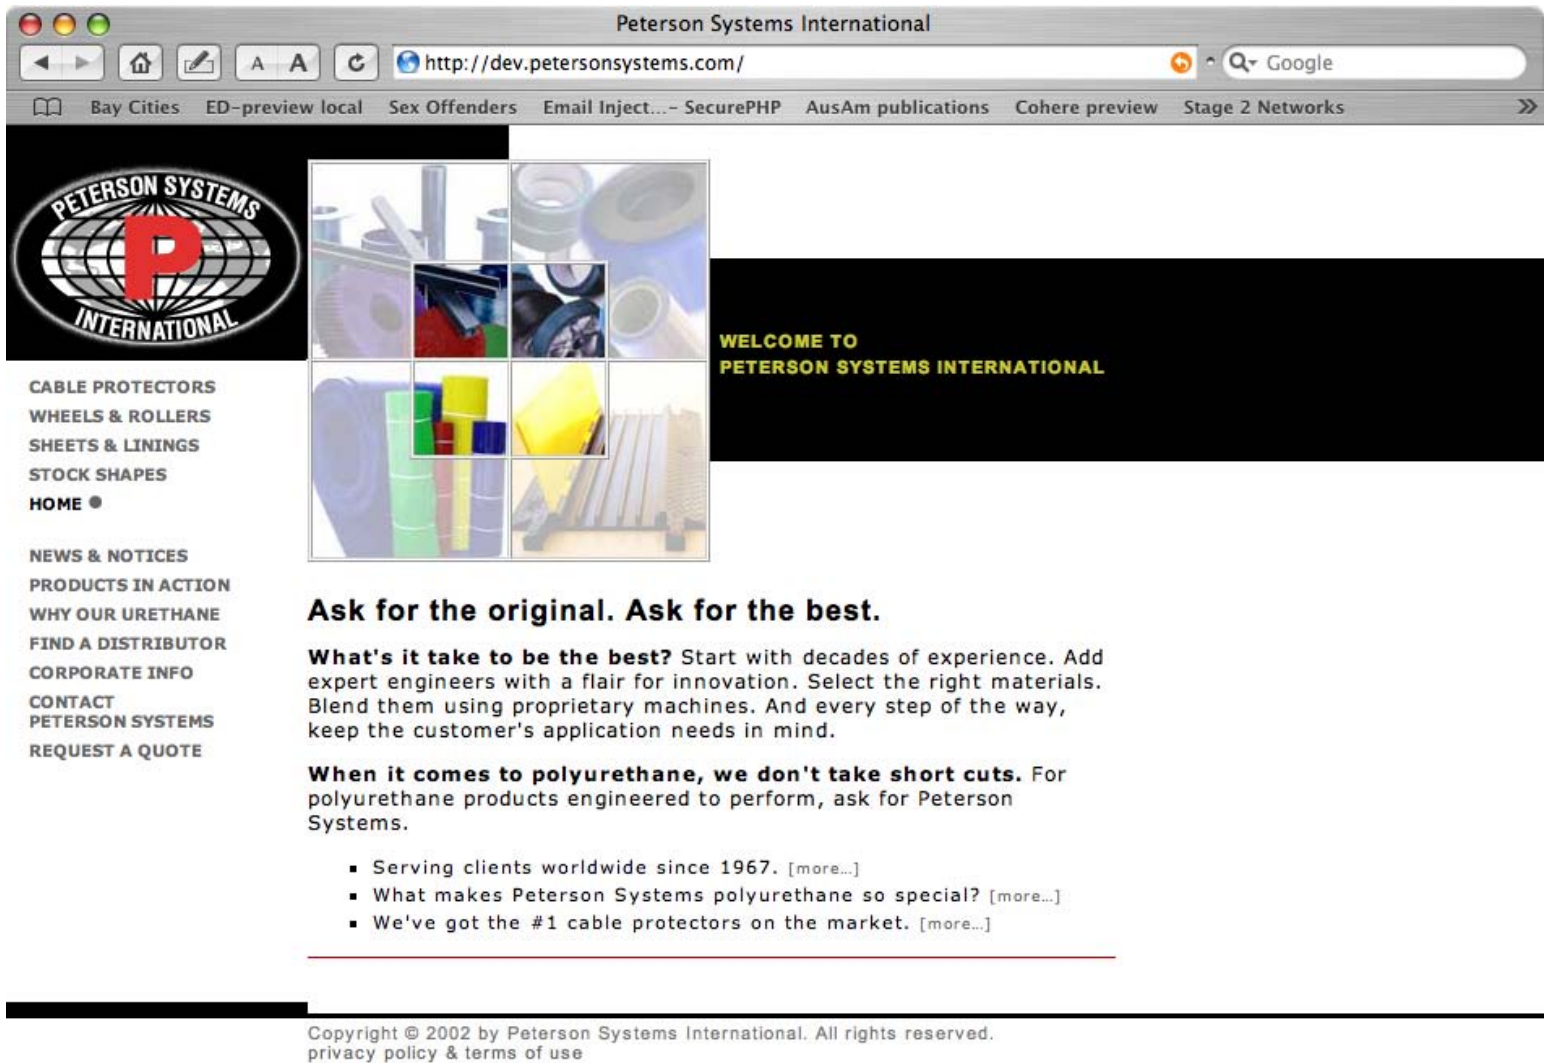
Peterson Systems International

A A

http://dev.petersonsystems.com/

Google

Bay Cities ED-preview local Sex Offenders Email Inject...- SecurePHP AusAm publications Cohere preview Stage 2 Networks

PETERSON SYSTEMS P INTERNATIONAL

CABLE PROTECTORS
WHEELS & ROLLERS
SHEETS & LININGS
STOCK SHAPES
HOME

NEWS & NOTICES
PRODUCTS IN ACTION
WHY OUR URETHANE
FIND A DISTRIBUTOR
CORPORATE INFO
CONTACT PETERSON SYSTEMS
REQUEST A QUOTE

WELCOME TO
PETERSON SYSTEMS INTERNATIONAL

Ask for the original. Ask for the best.

**What's it take to be the best?** Start with decades of experience. Add expert engineers with a flair for innovation. Select the right materials. Blend them using proprietary machines. And every step of the way, keep the customer's application needs in mind.

**When it comes to polyurethane, we don't take short cuts.** For polyurethane products engineered to perform, ask for Peterson Systems.

- Serving clients worldwide since 1967. [more...]
- What makes Peterson Systems polyurethane so special? [more...]
- We've got the #1 cable protectors on the market. [more...]

Copyright © 2002 by Peterson Systems International. All rights reserved.
privacy policy & terms of use